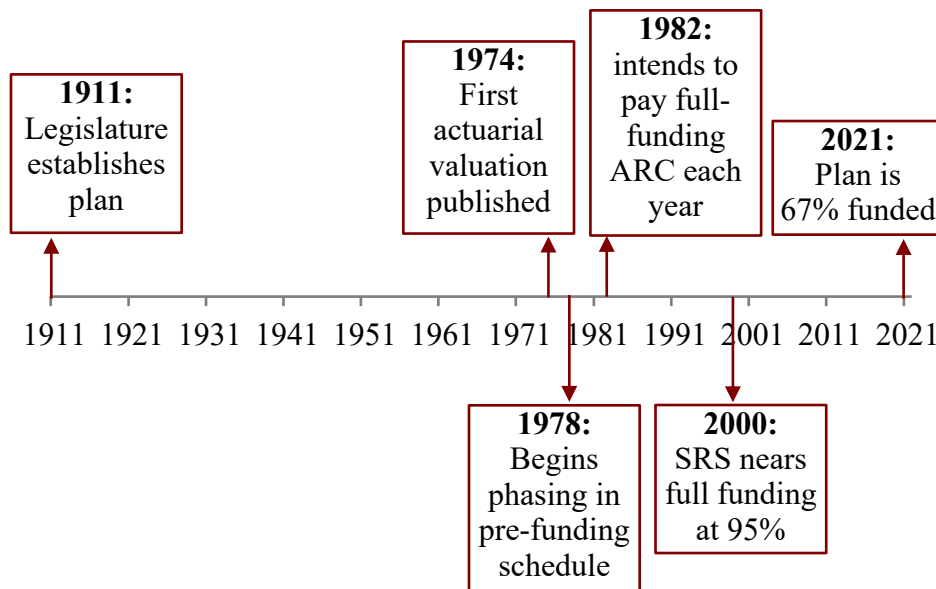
**1911:** Legislature establishes plan

**1974:** First actuarial valuation published

**1982:** intends to pay full-funding ARC each year

**2021:** Plan is 67% funded

1911 1921 1931 1941 1951 1961 1971 1981 1991 2001 2011 2021

**1978:** Begins phasing in pre-funding schedule

**2000:** SRS nears full funding at 95%